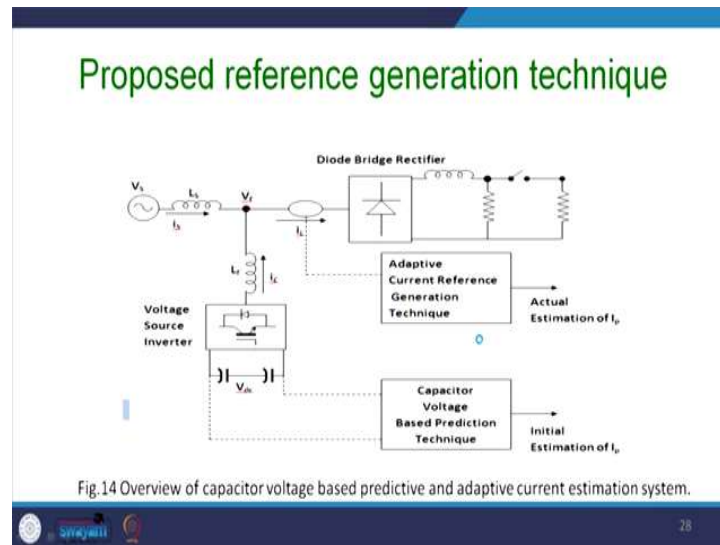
Proposed reference generation technique

Diode Bridge Rectifier

$V_s$

$L_s$

$I_s$

$V_t$

$I_L$

$L_f$

$I_c$

Voltage Source Inverter

$V_{dc}$

Adaptive Current Reference Generation Technique

Actual Estimation of $I_p$

Capacitor Voltage Based Prediction Technique

Initial Estimation of $I_p$

Fig.14 Overview of capacitor voltage based predictive and adaptive current estimation system.

Swayam

28